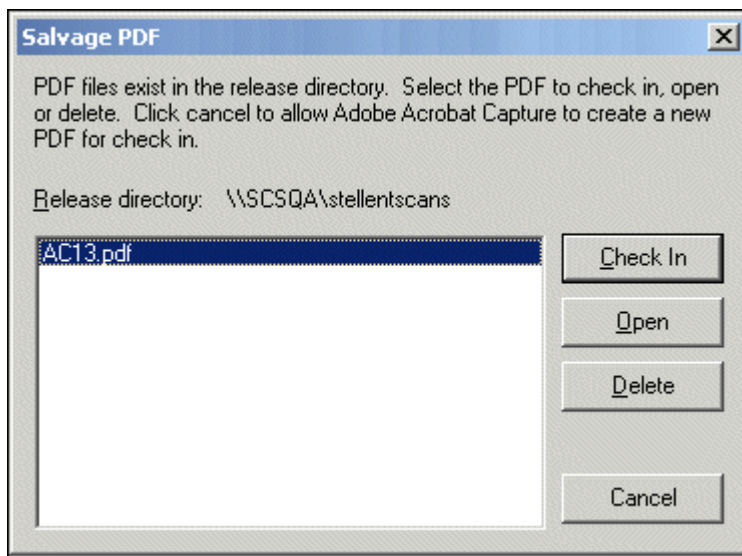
Salvage PDF

PDF files exist in the release directory. Select the PDF to check in, open or delete. Click cancel to allow Adobe Acrobat Capture to create a new PDF for check in.

Release directory: \\SCSQA\stellentscans

AC13.pdf

Check In

Open

Delete

Cancel